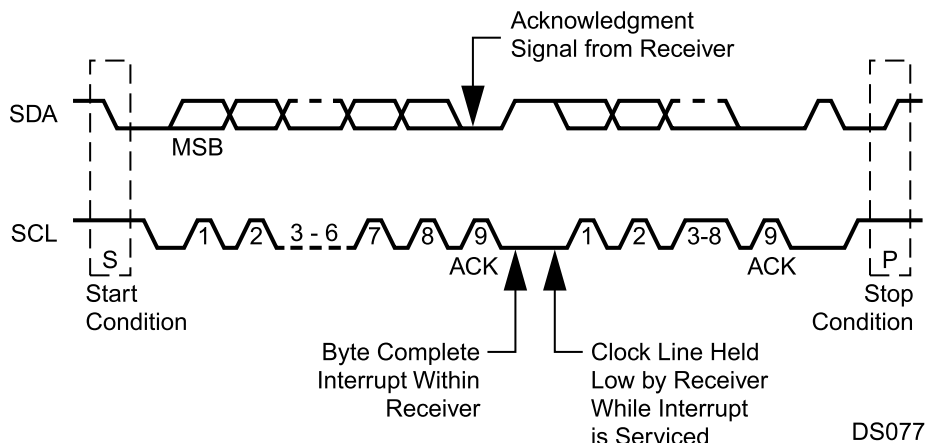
Acknowledgment
Signal from Receiver

SDA

MSB

SCL

S

1

2

3 - 6

7

8

9

ACK

1

2

3-8

9

ACK

P

Start
Condition

Stop
Condition

Byte Complete
Interrupt Within
Receiver

Clock Line Held
Low by Receiver
While Interrupt
is Serviced

DS077